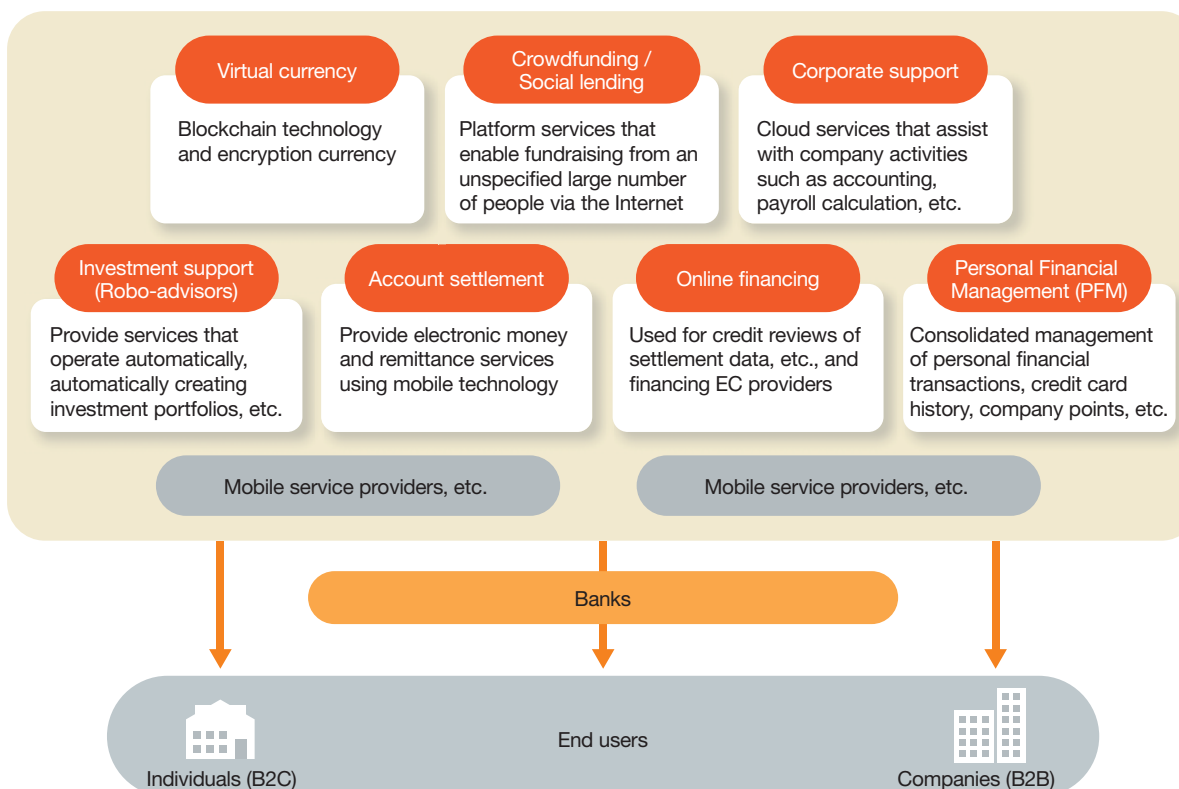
Virtual currency

Blockchain technology and encryption currency

Crowdfunding / Social lending

Platform services that enable fundraising from an unspecified large number of people via the Internet

Corporate support

Cloud services that assist with company activities such as accounting, payroll calculation, etc.

Investment support (Robo-advisors)

Provide services that operate automatically, automatically creating investment portfolios, etc.

Account settlement

Provide electronic money and remittance services using mobile technology

Online financing

Used for credit reviews of settlement data, etc., and financing EC providers

Personal Financial Management (PFM)

Consolidated management of personal financial transactions, credit card history, company points, etc.

Mobile service providers, etc.

Mobile service providers, etc.

Banks

End users

Individuals (B2C)

Companies (B2B)